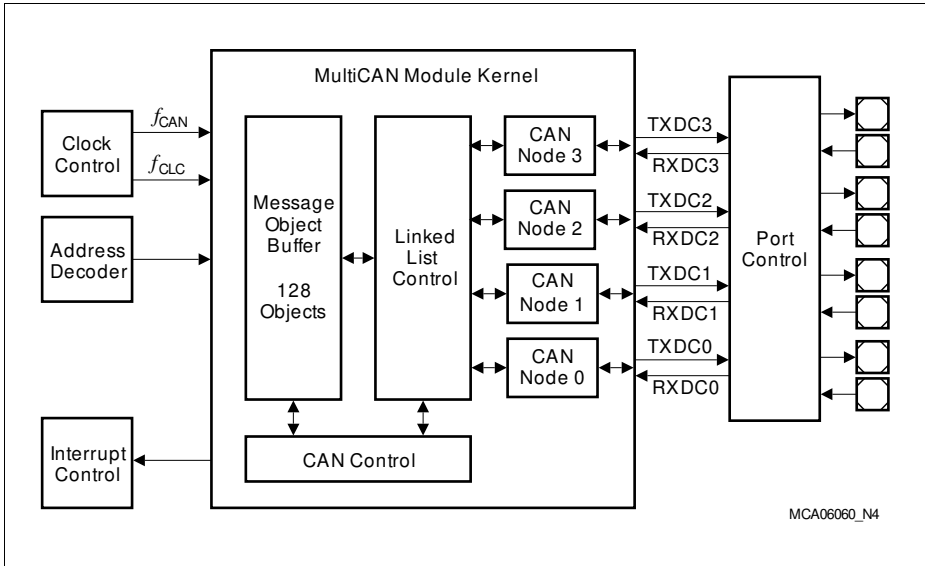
MultiCAN Module Kernel

Clock Control

$f_{CAN}$

$f_{CLC}$

Address Decoder

Message Object Buffer

128 Objects

Linked List Control

CAN Node 3

CAN Node 2

CAN Node 1

CAN Node 0

TXDC3

RXDC3

TXDC2

RXDC2

TXDC1

RXDC1

TXDC0

RXDC0

Port Control

Interrupt Control

CAN Control

MCA06060_N4